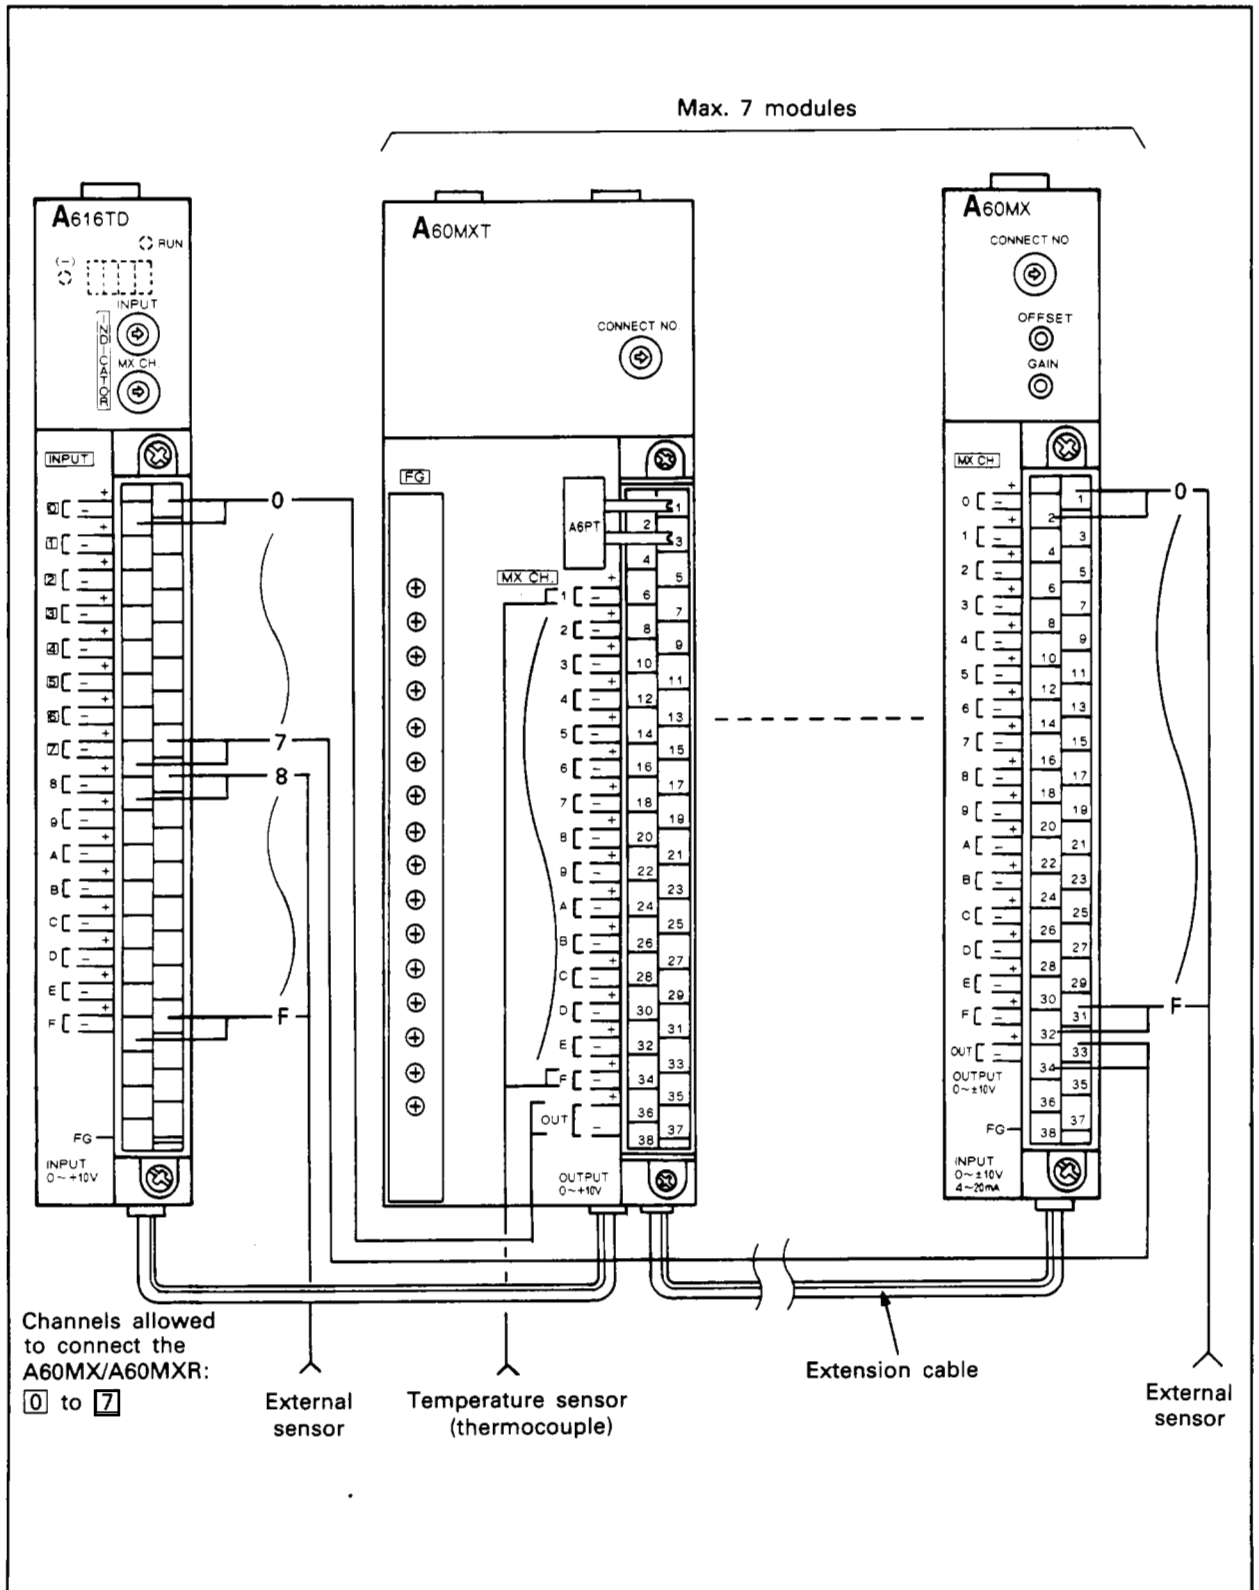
Max. 7 modules

A616TD
RUN
(-)
INPUT
INDICATOR
MX CH.
INPUT
0
1
2
3
4
5
6
7
8
9
A
B
C
D
E
F
FG
INPUT
0 ~ +10V

0
7
8
F

A60MXT
CONNECT NO.
FG
A6PT
MX CH.
1
2
3
4
5
6
7
8
9
A
B
C
D
E
F
OUT
OUTPUT
0 ~ +10V
1 2 3 4 5 6 7 8 9 10 11 12 13 14 15 16 17 18 19 20 21 22 23 24 25 26 27 28 29 30 31 32 33 34 35 36 37 38

A60MX
CONNECT NO
OFFSET
GAIN
MX CH
0
1
2
3
4
5
6
7
8
9
A
B
C
D
E
F
OUT
OUTPUT
0 ~ ±10V
FG
INPUT
0 ~ ±10V
4 ~ 20mA
1 2 3 4 5 6 7 8 9 10 11 12 13 14 15 16 17 18 19 20 21 22 23 24 25 26 27 28 29 30 31 32 33 34 35 36 37 38
0
F

Channels allowed to connect the A60MX/A60MXR: 0 to 7

External sensor

Temperature sensor (thermocouple)

Extension cable

External sensor